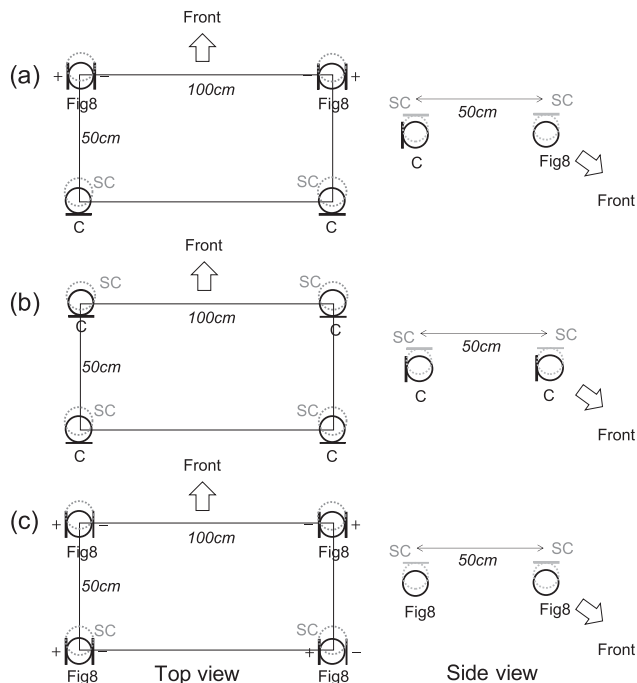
Front

(a)
+ – 100cm – +
Fig8 Fig8
50cm
SC SC
C C

SC 50cm SC
C Fig8
Front

Front

(b)
SC SC
C 100cm C
50cm
SC SC
C C

SC 50cm SC
C C
Front

Front

(c)
+ – 100cm – +
Fig8 Fig8
50cm
SC SC
+ – + –
Fig8 Top view Fig8

SC 50cm SC
Fig8 Fig8
Front

Side view